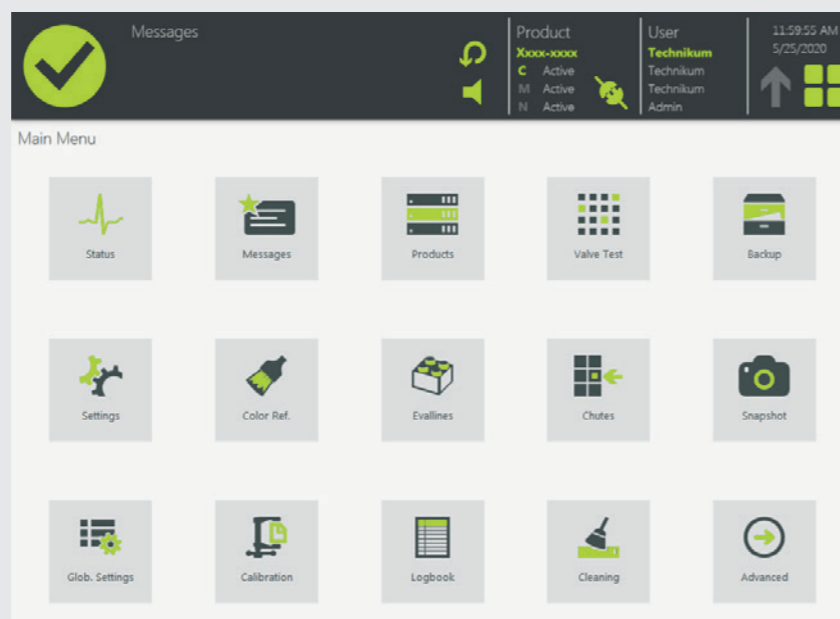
Messages

Product
Xxxx-xxxx
C Active
M Active
N Active

User
Technikum
Technikum
Technikum
Admin

11:59:55 AM
5/25/2020

Main Menu

Status
Messages
Products
Valve Test
Backup

Settings
Color Ref.
Evallines
Chutes
Snapshot

Glob. Settings
Calibration
Logbook
Cleaning
Advanced